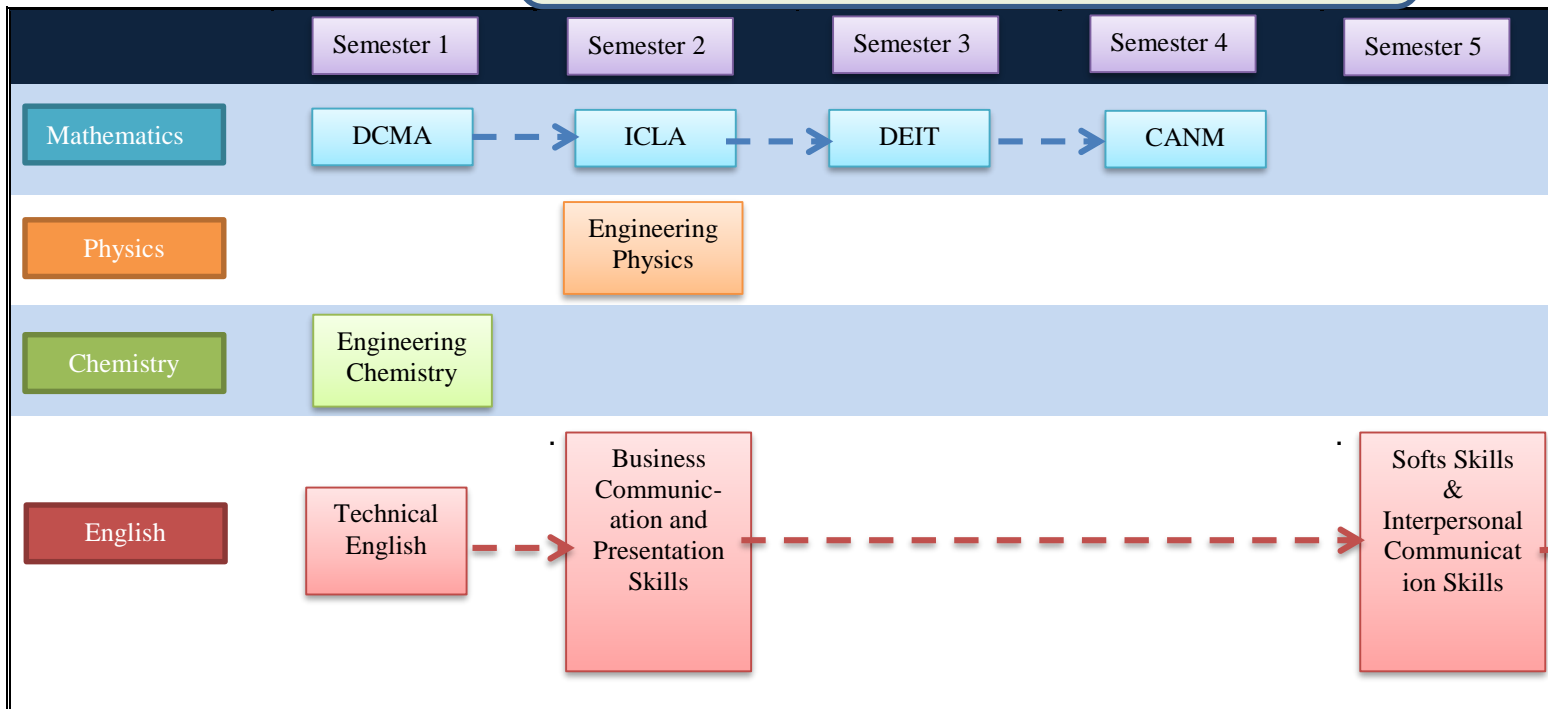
Semester 1 Semester 2 Semester 3 Semester 4 Semester 5

Mathematics DCMA ICLA DEIT CANM

Physics Engineering Physics

Chemistry Engineering Chemistry

English Technical English Business Communication and Presentation Skills Softs Skills & Interpersonal Communication Skills